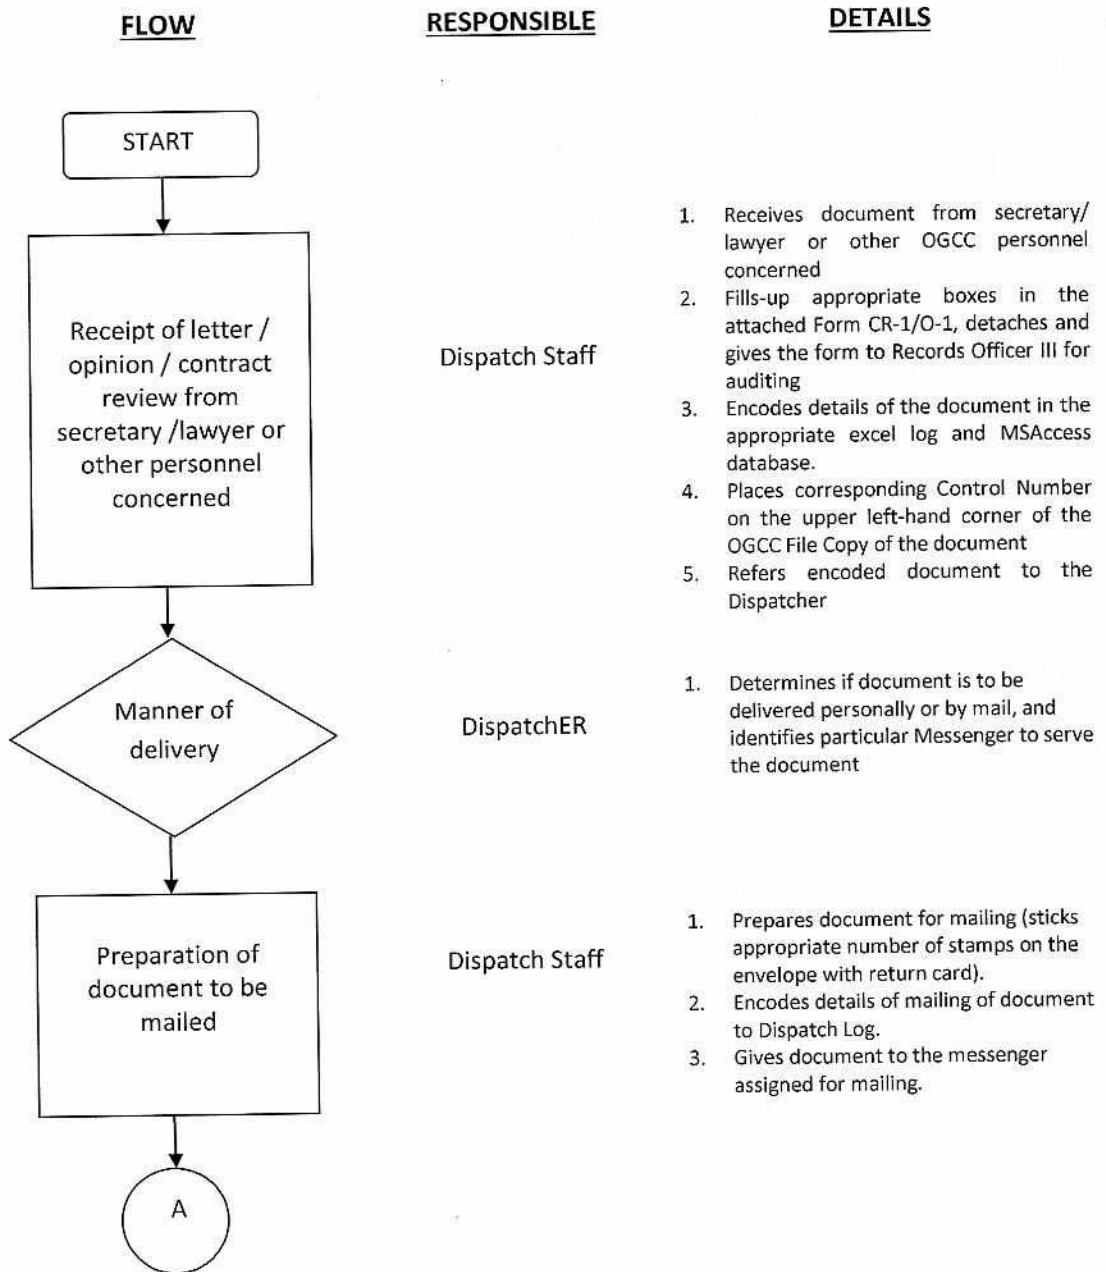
| FLOW | RESPONSIBLE | DETAILS |
|---|---|---|
| START | | |
| Receipt of letter / opinion / contract review from secretary /lawyer or other personnel concerned | Dispatch Staff | 1. Receives document from secretary/ lawyer or other OGCC personnel concerned<br>2. Fills-up appropriate boxes in the attached Form CR-1/O-1, detaches and gives the form to Records Officer III for auditing<br>3. Encodes details of the document in the appropriate excel log and MSAccess database.<br>4. Places corresponding Control Number on the upper left-hand corner of the OGCC File Copy of the document<br>5. Refers encoded document to the Dispatcher |
| Manner of delivery | DispatchER | 1. Determines if document is to be delivered personally or by mail, and identifies particular Messenger to serve the document |
| Preparation of document to be mailed | Dispatch Staff | 1. Prepares document for mailing (sticks appropriate number of stamps on the envelope with return card).<br>2. Encodes details of mailing of document to Dispatch Log.<br>3. Gives document to the messenger assigned for mailing. |
| A | | |